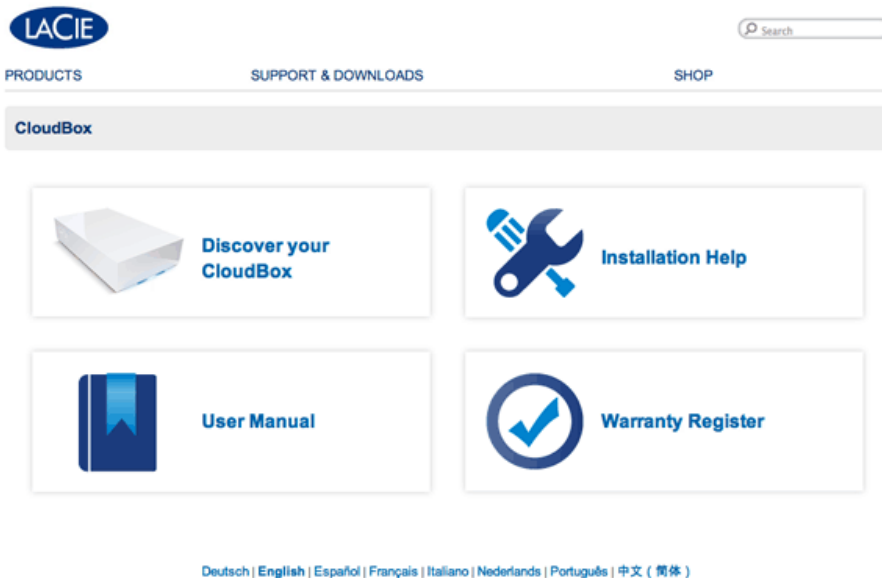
LACIE

Search

PRODUCTS SUPPORT & DOWNLOADS SHOP

CloudBox

Discover your CloudBox

Installation Help

User Manual

Warranty Register

Deutsch | English | Español | Français | Italiano | Nederlands | Português | 中文 ( 简体 )